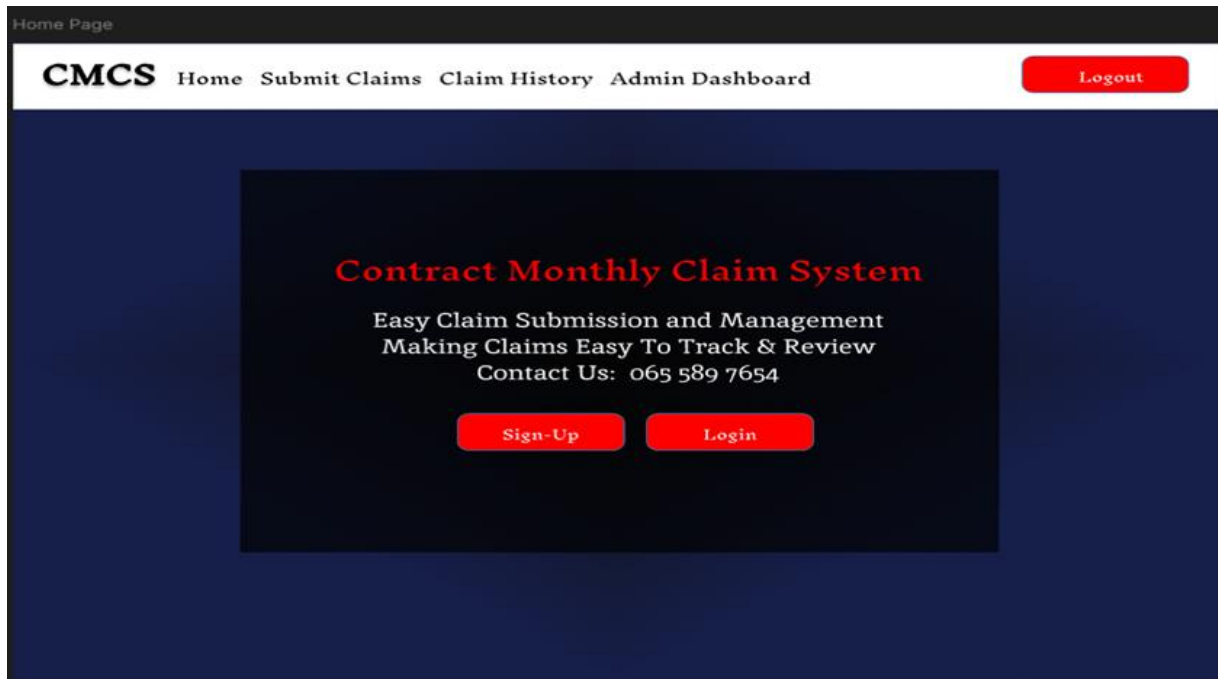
Home Page

CMCS Home Submit Claims Claim History Admin Dashboard

Logout

Contract Monthly Claim System

Easy Claim Submission and Management
Making Claims Easy To Track & Review
Contact Us: 065 589 7654

Sign-Up

Login